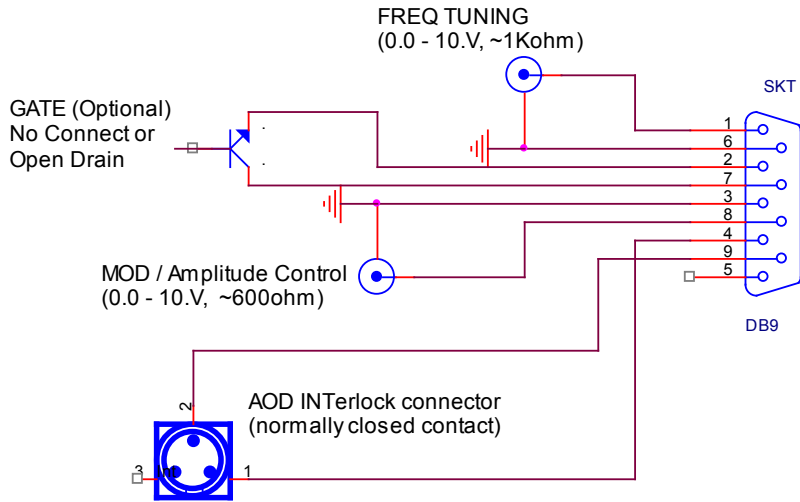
FREQ TUNING
(0.0 - 10.V, ~1Kohm)

SKT

GATE (Optional)
No Connect or
Open Drain

1
6
2
7
3
8
4
9
5

MOD / Amplitude Control
(0.0 - 10.V, ~600ohm)

DB9

2

AOD INTerlock connector
(normally closed contact)

3
1